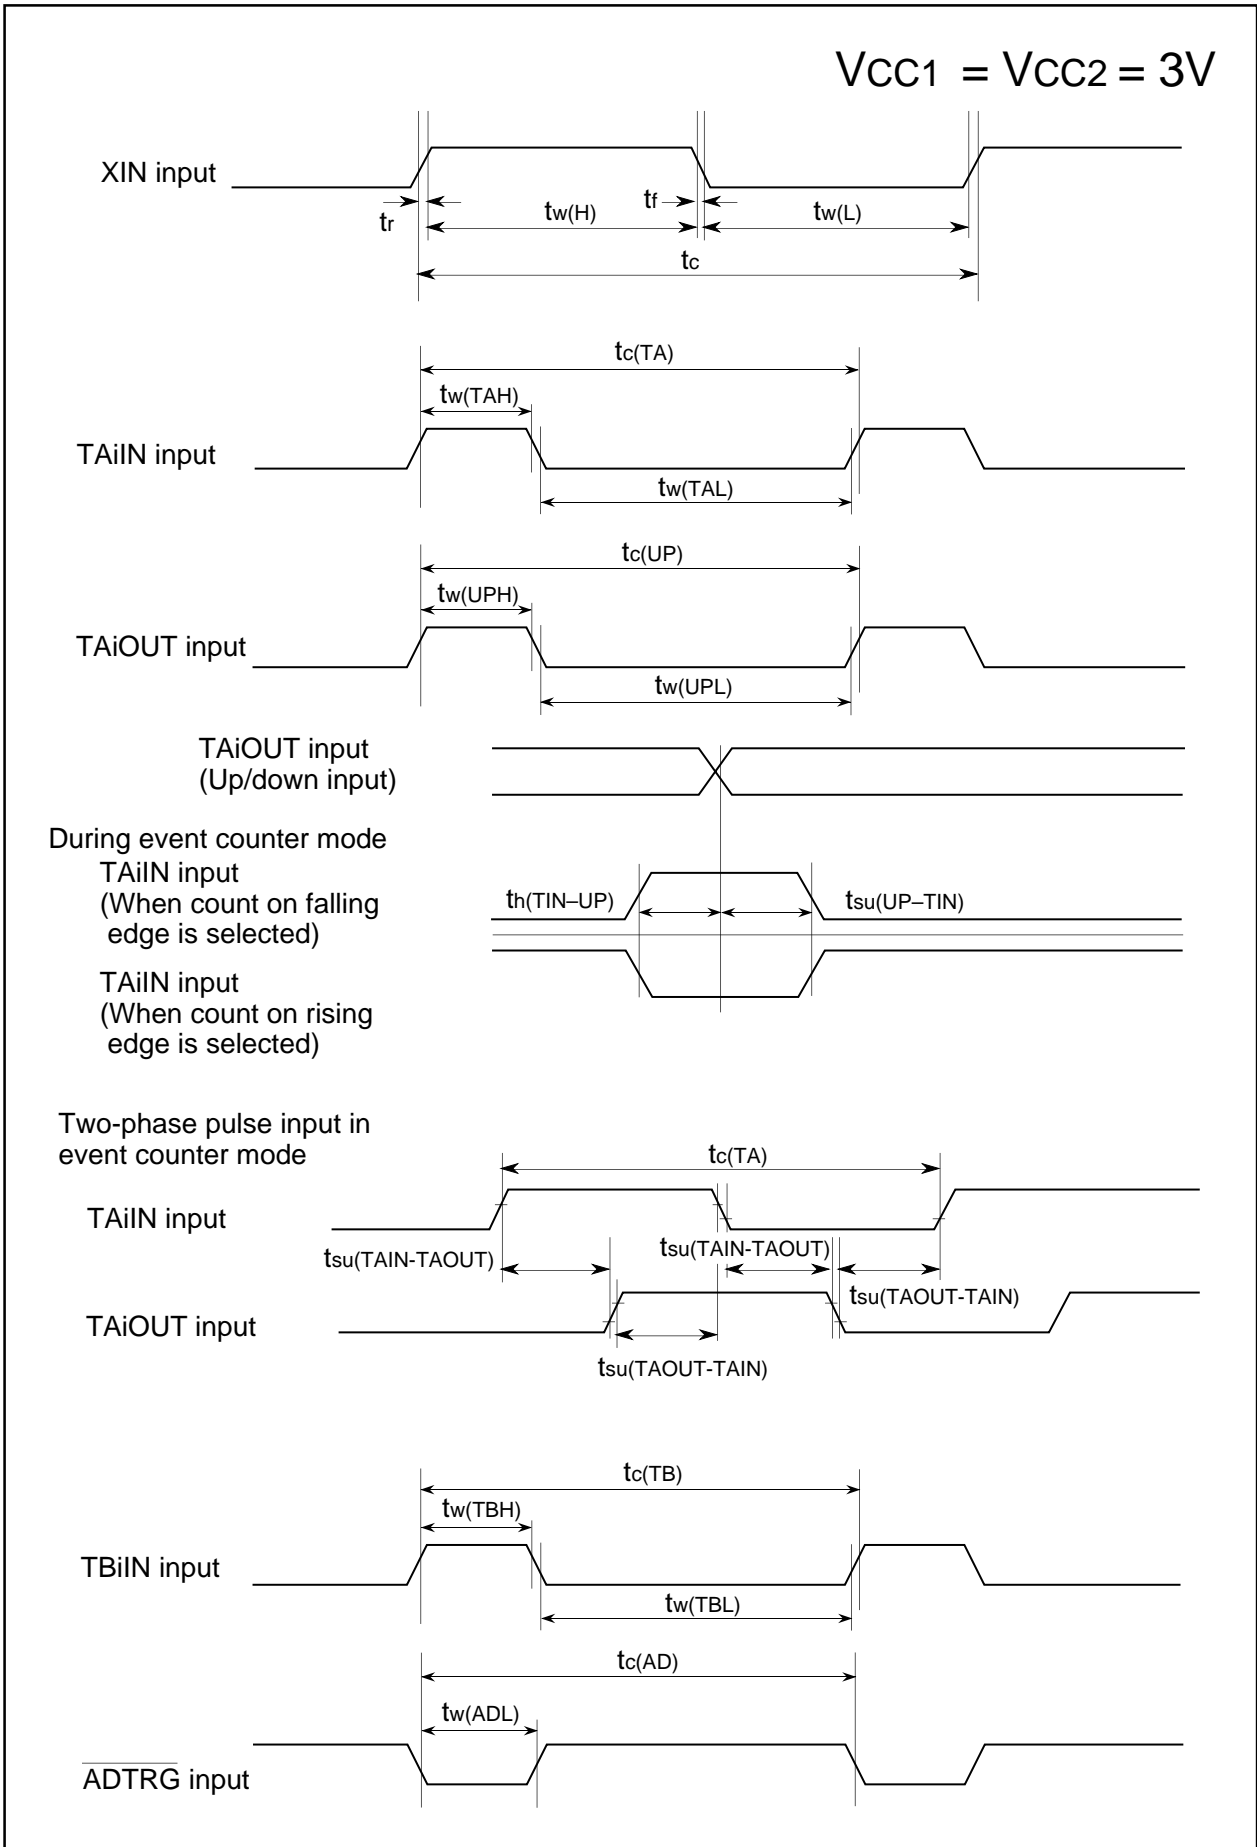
$V_{CC1} = V_{CC2} = 3V$

XIN input

$t_r$ $t_{w(H)}$ $t_f$ $t_{w(L)}$

$t_c$

$t_{c(TA)}$

$t_{w(TAH)}$

TAiIN input

$t_{w(TAL)}$

$t_{c(UP)}$

$t_{w(UPH)}$

TAiOUT input

$t_{w(UPL)}$

TAiOUT input
(Up/down input)

During event counter mode
TAiIN input
(When count on falling edge is selected)

$t_{h(TIN–UP)}$ $t_{su(UP–TIN)}$

TAiIN input
(When count on rising edge is selected)

Two-phase pulse input in event counter mode

$t_{c(TA)}$

TAiIN input

$t_{su(TAIN-TAOUT)}$ $t_{su(TAIN-TAOUT)}$

$t_{su(TAOUT-TAIN)}$

TAiOUT input

$t_{su(TAOUT-TAIN)}$

$t_{c(TB)}$

$t_{w(TBH)}$

TBiIN input

$t_{w(TBL)}$

$t_{c(AD)}$

$t_{w(ADL)}$

$\overline{ADTRG}$ input